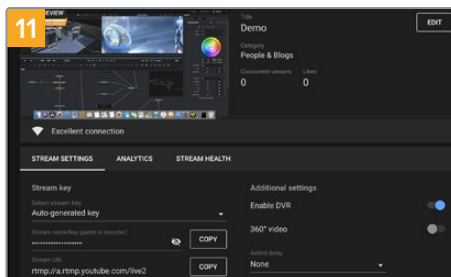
11

VIEW

Title
Demo

EDIT

Category
People & Blogs

Concurrent viewers
0

Likes
0

Excellent connection

STREAM SETTINGS
ANALYTICS
STREAM HEALTH

Stream key

Select stream key
Auto-generated key

Stream name/key (paste in encoder)
••••••••••••••••••••

COPY

Stream URL
rtmp://a.rtmp.youtube.com/live2

COPY

Additional settings

Enable DVR

360° video

Added delay
None